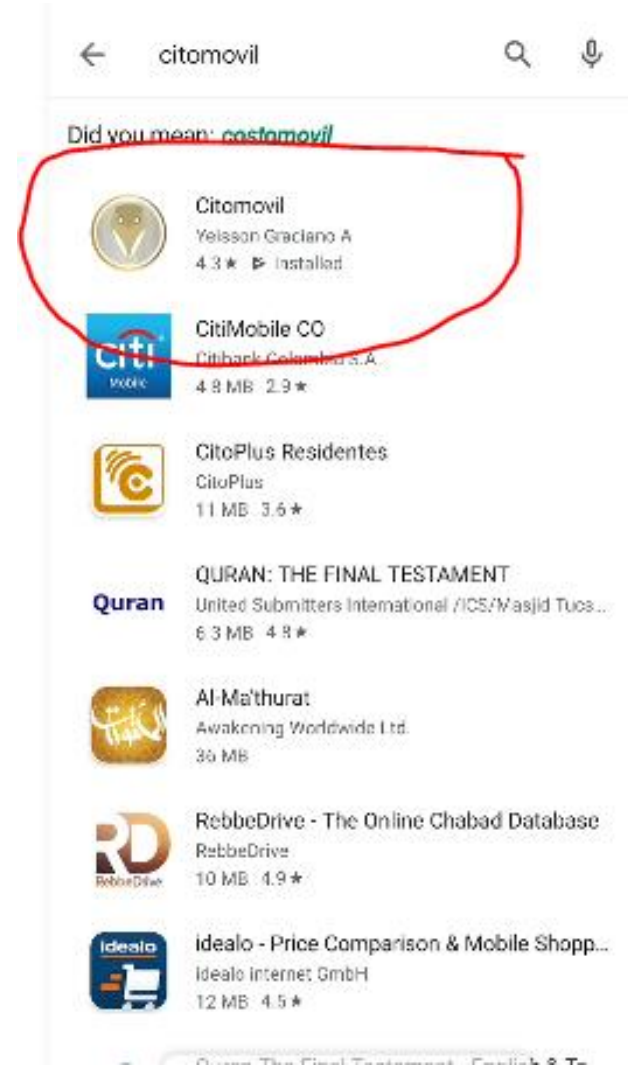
citomovil

Did you mean: costomovil

Citomovil
Yeisson Graciano A
4.3 ★ Installed

citi Mobile
CitiMobile CO
Citibank Colombia S.A.
4.8 MB 2.9 ★

CitoPlus Residentes
CitoPlus
11 MB 3.6 ★

Quran
QURAN: THE FINAL TESTAMENT
United Submitters International /ICS/Masjid Tucs...
6.3 MB 4.8 ★

Al-Ma'thurat
Awakening Worldwide Ltd.
36 MB

RD RebbeDrive
RebbeDrive - The Online Chabad Database
RebbeDrive
10 MB 4.9 ★

idealo
idealo - Price Comparison & Mobile Shopp...
idealo internet GmbH
12 MB 4.5 ★

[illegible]